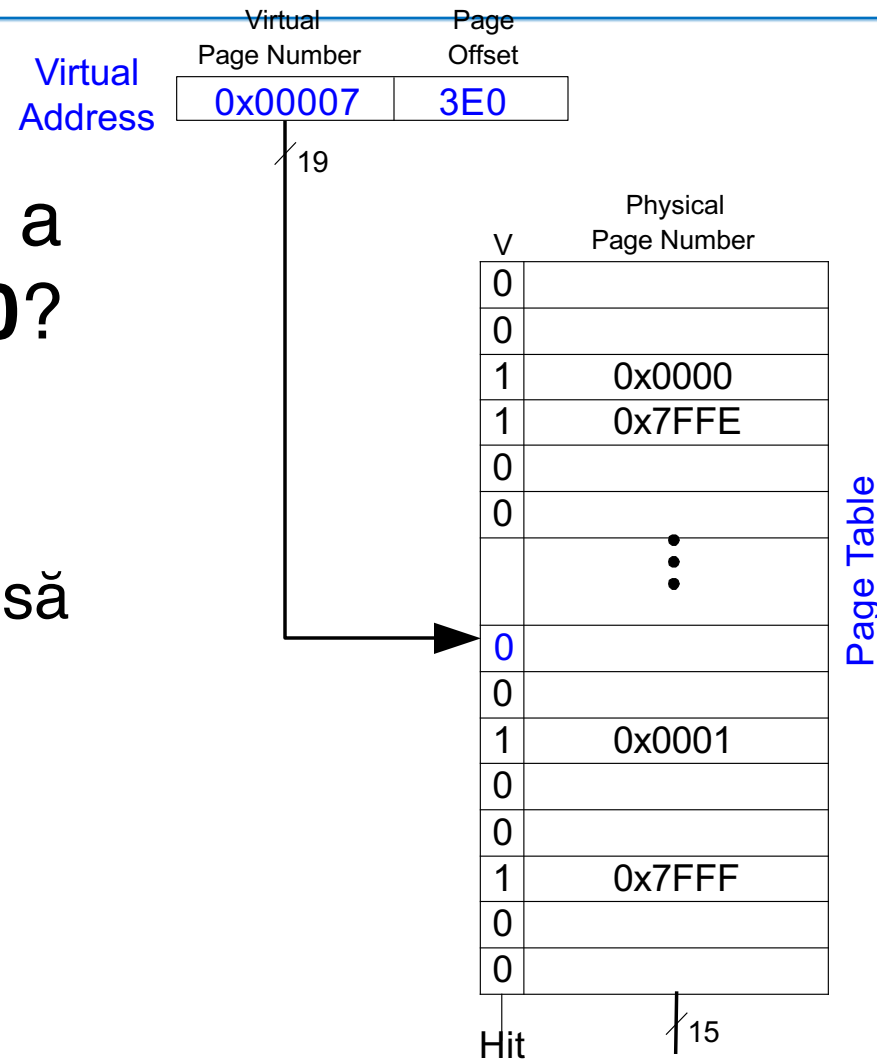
Virtual Address

Virtual Page Number

Page Offset

0x00007

3E0

19

a

0?

să

| V | Physical Page Number |
|---|---|
| 0 | |
| 0 | |
| 1 | 0x0000 |
| 1 | 0x7FFE |
| 0 | |
| 0 | |
| | ⋮ |
| 0 | |
| 0 | |
| 1 | 0x0001 |
| 0 | |
| 0 | |
| 1 | 0x7FFF |
| 0 | |
| 0 | |

Page Table

Hit

15